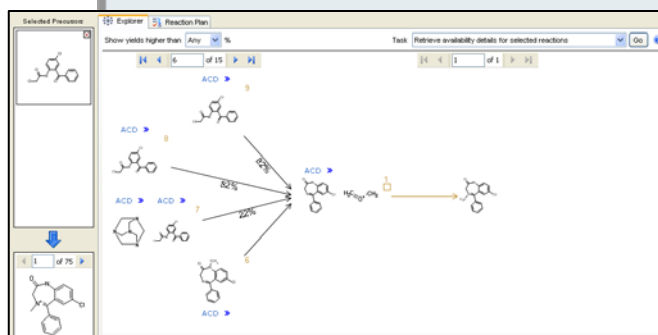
Selected Precursors

Explorer | Reaction Plan

Show yields higher than Any %

Task Retrieve availability details for selected reactions Go

6 of 15

1 of 1

ACD
9

ACD
8

ACD ACD
7

6

ACD

82%

82%

22%

ACD

$H_3C$ $CH_3$

1

1 of 75

O

Cl